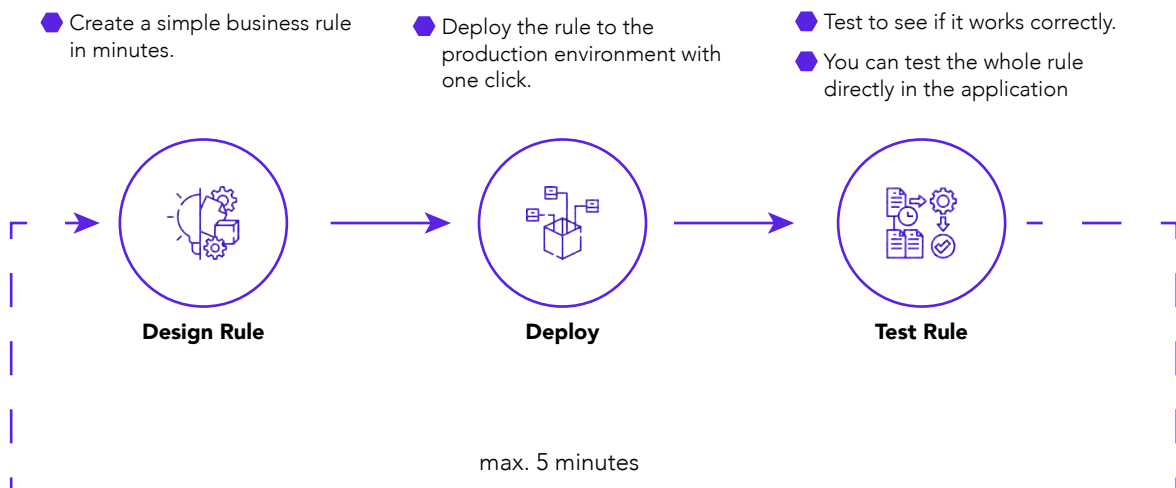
Create a simple business rule in minutes.

Deploy the rule to the production environment with one click.

Test to see if it works correctly.

You can test the whole rule directly in the application

Design Rule

Deploy

Test Rule

max. 5 minutes